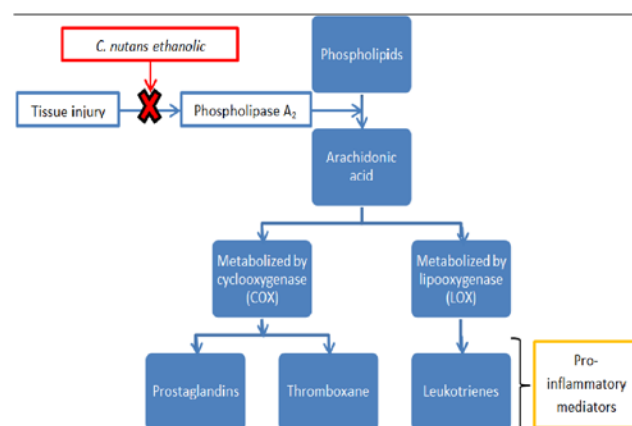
C. nutans ethanolic

Tissue injury

Phospholipase $A_2$

Phospholipids

Arachidonic acid

Metabolized by cyclooxygenase (COX)

Metabolized by lipooxygenase (LOX)

Prostaglandins

Thromboxane

Leukotrienes

Pro-inflammatory mediators